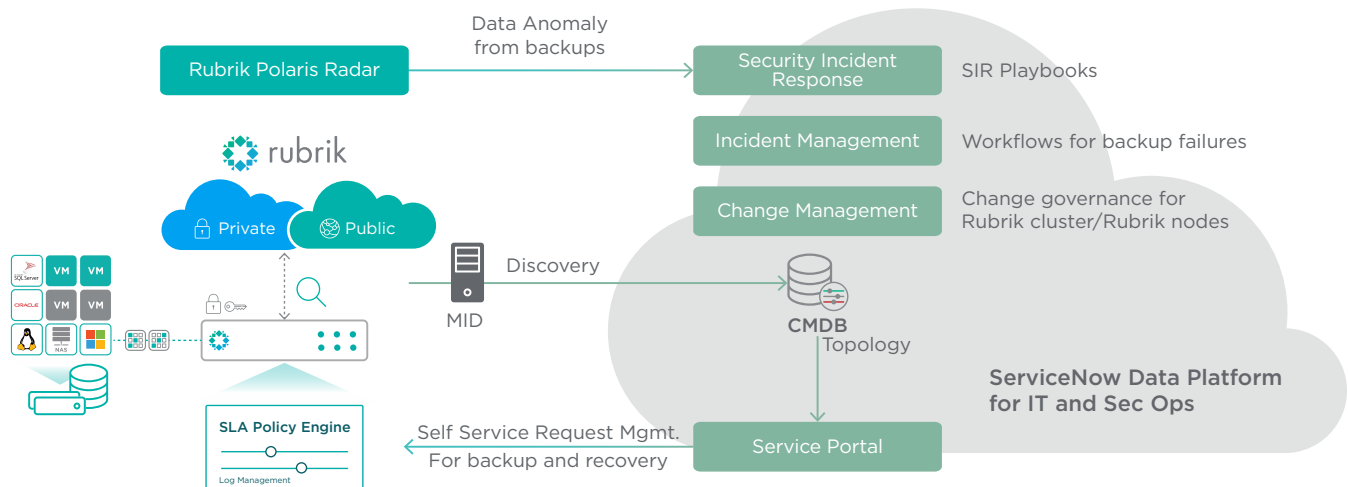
Data Anomaly from backups

Rubrik Polaris Radar

Security Incident Response

SIR Playbooks

rubrik

Incident Management

Workflows for backup failures

Change Management

Change governance for Rubrik cluster/Rubrik nodes

Private

Public

SQLServer

VM

VM

ORACLE

VM

VM

NAS

MID

Discovery

CMDB

Topology

ServiceNow Data Platform for IT and Sec Ops

SLA Policy Engine

Log Management

Self Service Request Mgmt.
For backup and recovery

Service Portal